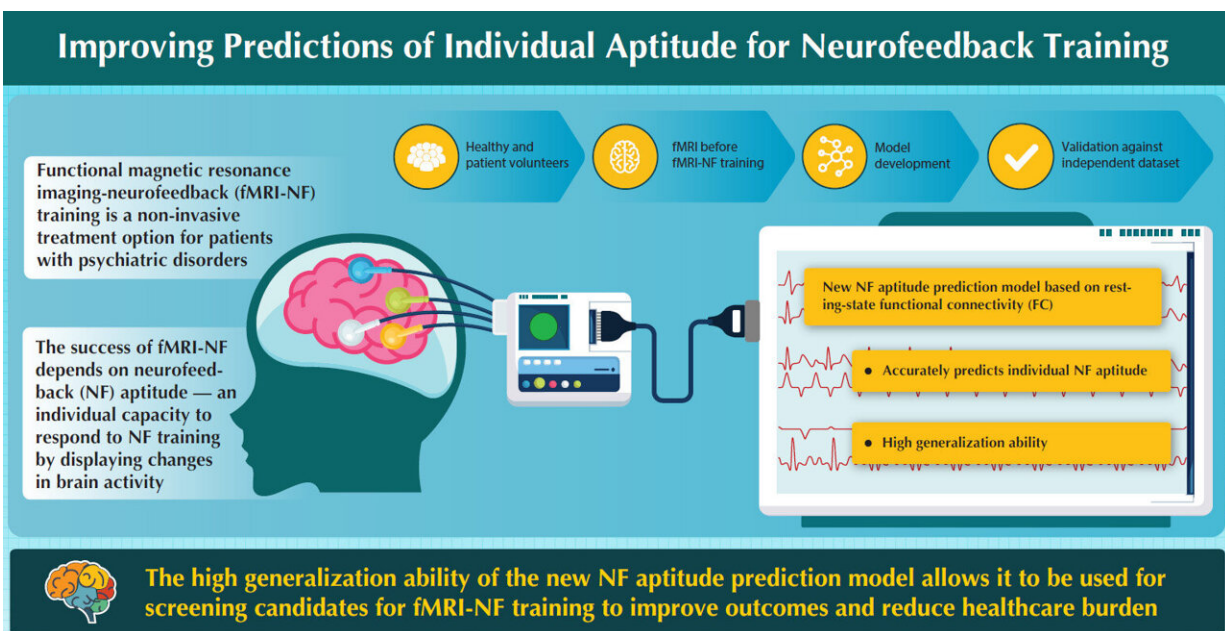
Improving Predictions of Individual Aptitude for Neurofeedback Training

Healthy and patient volunteers

fMRI before fMRI-NF training

Model development

Validation against independent dataset

Functional magnetic resonance imaging-neurofeedback (fMRI-NF) training is a non-invasive treatment option for patients with psychiatric disorders

The success of fMRI-NF depends on neurofeedback (NF) aptitude — an individual capacity to respond to NF training by displaying changes in brain activity

New NF aptitude prediction model based on resting-state functional connectivity (FC)

• Accurately predicts individual NF aptitude

• High generalization ability

The high generalization ability of the new NF aptitude prediction model allows it to be used for screening candidates for fMRI-NF training to improve outcomes and reduce healthcare burden